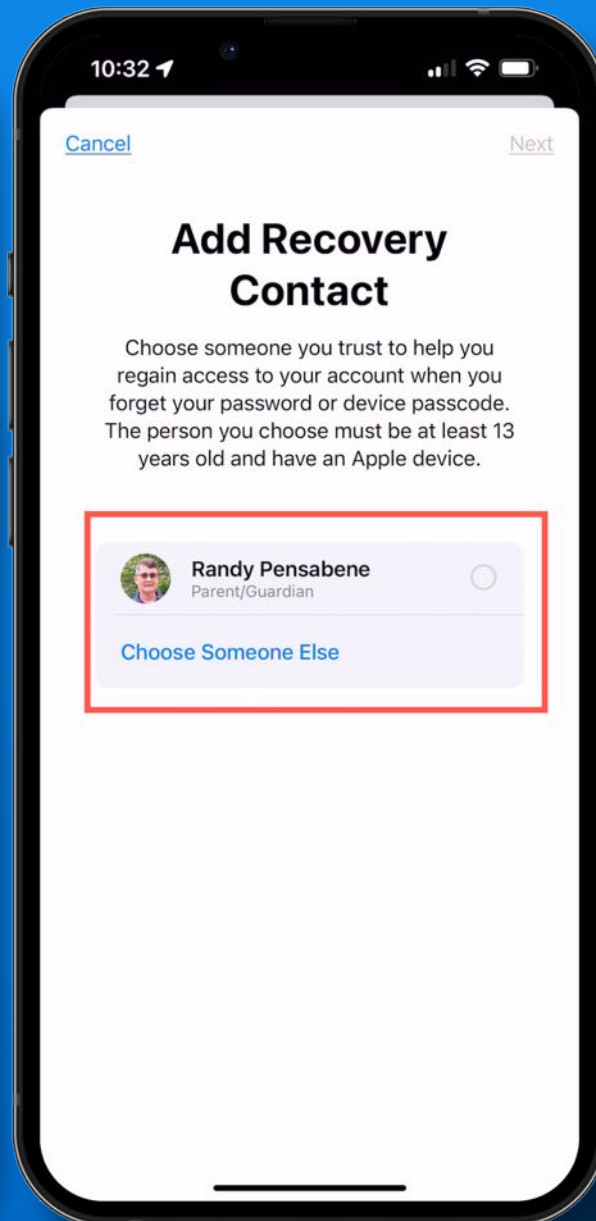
10:32

Cancel

Next

Add Recovery Contact

Choose someone you trust to help you regain access to your account when you forget your password or device passcode. The person you choose must be at least 13 years old and have an Apple device.

Randy Pensabene
Parent/Guardian

Choose Someone Else